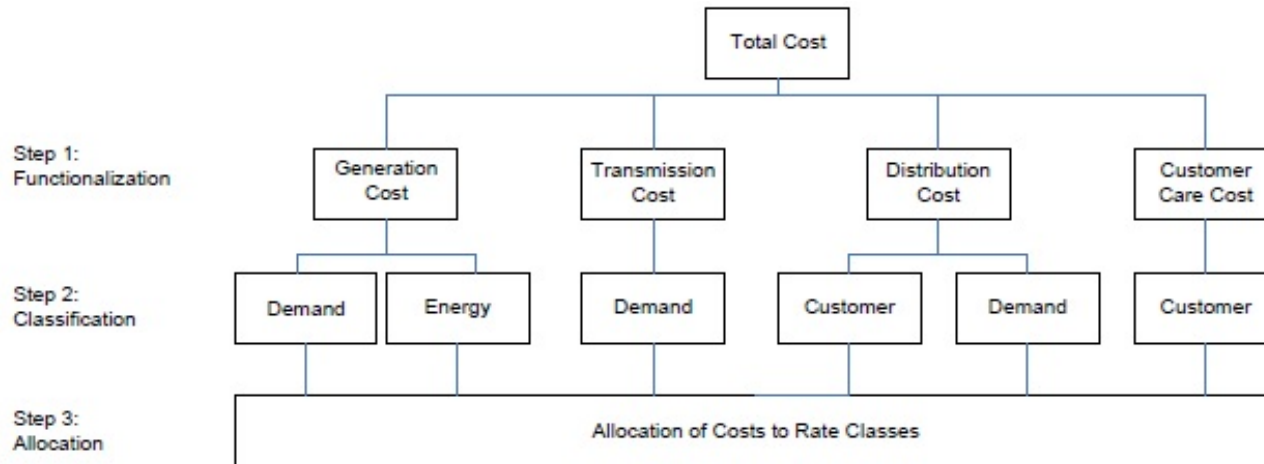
Total Cost

Step 1:
Functionalization

Generation Cost

Transmission Cost

Distribution Cost

Customer Care Cost

Step 2:
Classification

Demand

Energy

Demand

Customer

Demand

Customer

Step 3:
Allocation

Allocation of Costs to Rate Classes